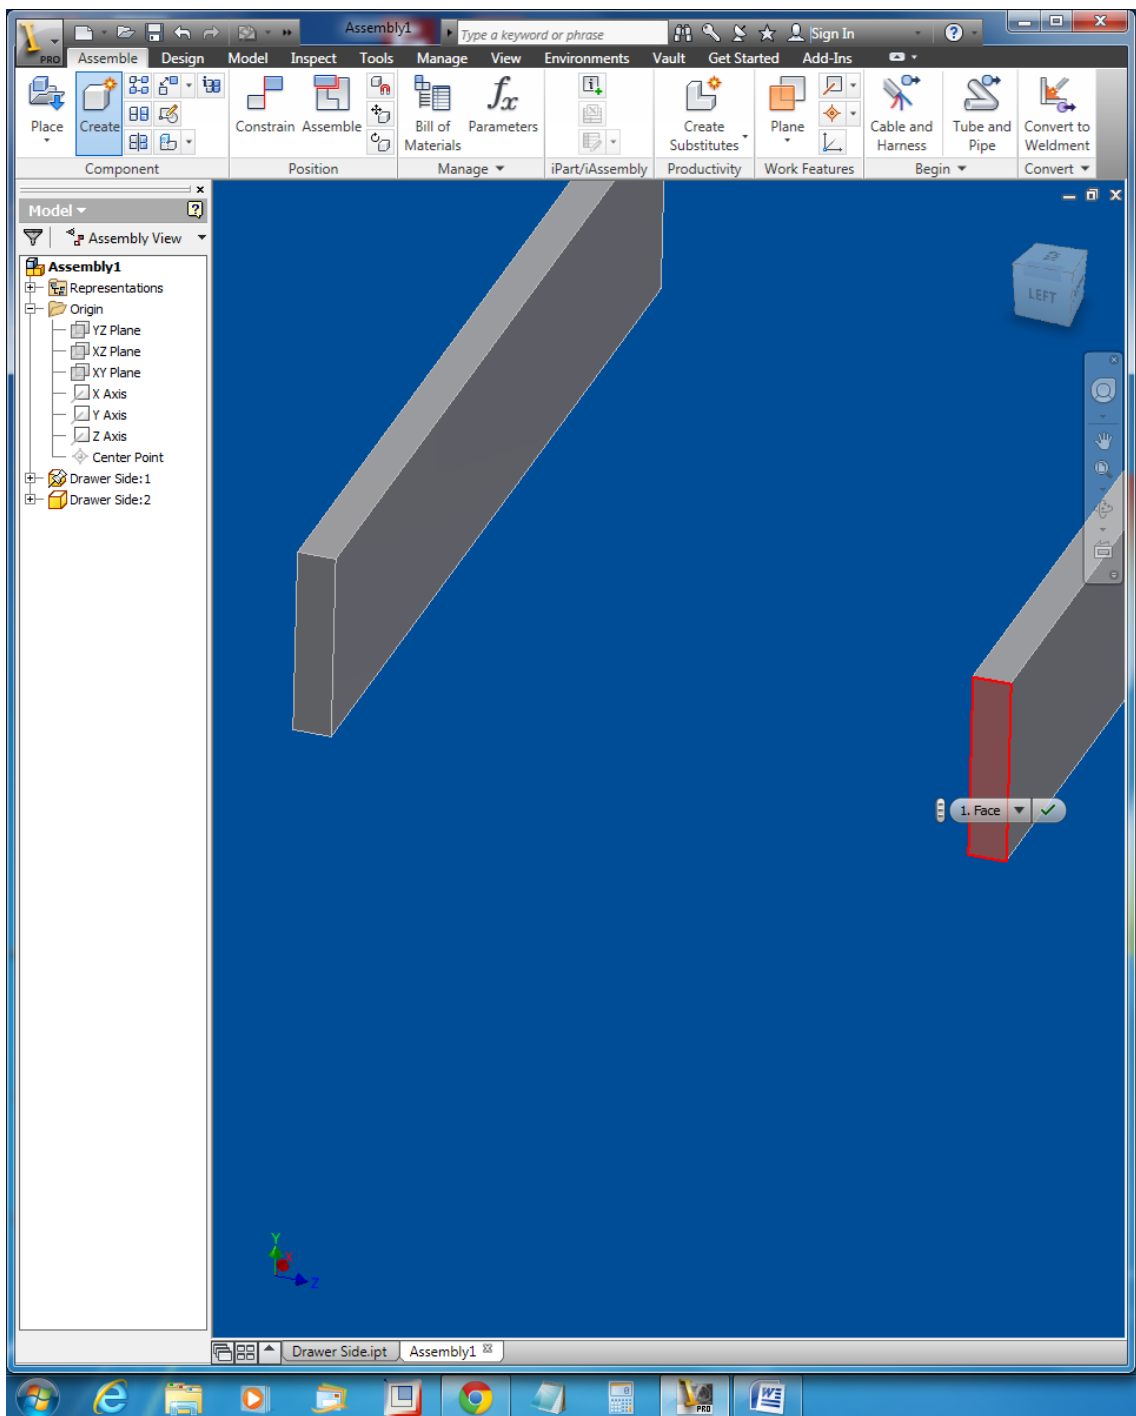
PRO

Assembly1

Type a keyword or phrase

Sign In

Assemble Design Model Inspect Tools Manage View Environments Vault Get Started Add-Ins

Place Create

Component

Constrain Assemble

Position

Bill of Materials Parameters

Manage

iPart/iAssembly

Create Substitutes

Productivity

Plane

Work Features

Cable and Harness Tube and Pipe

Begin

Convert to Weldment

Convert

Model

Assembly View

Assembly1
Representations
Origin
YZ Plane
XZ Plane
XY Plane
X Axis
Y Axis
Z Axis
Center Point
Drawer Side:1
Drawer Side:2

LEFT

1. Face

Y
X
Z

Drawer Side.ipt Assembly1

PRO